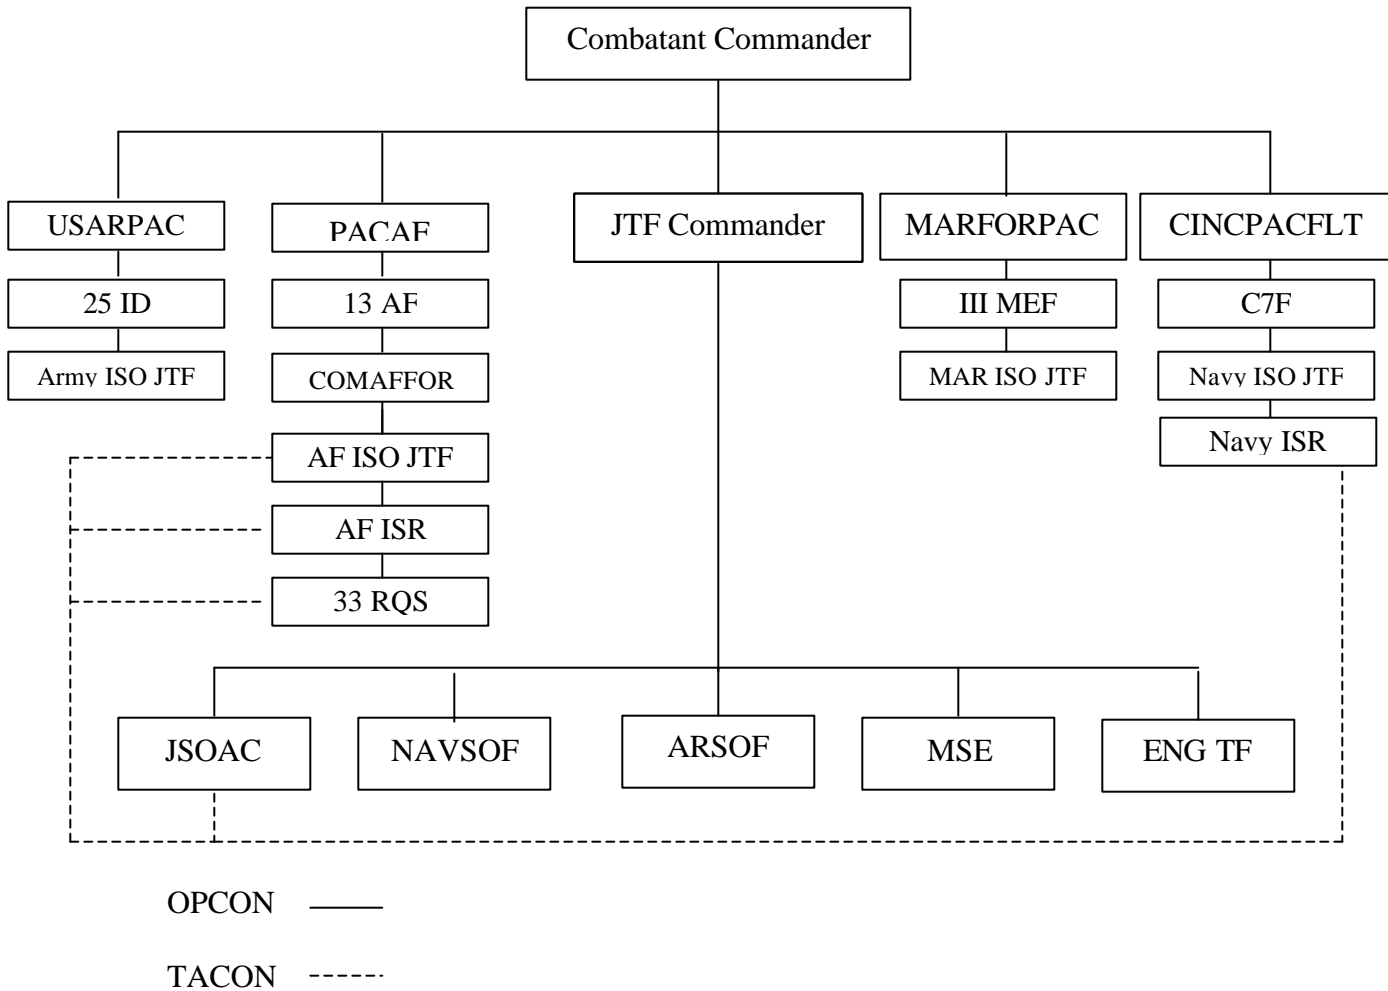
Combatant Commander

USARPAC
25 ID
Army ISO JTF

PACAF
13 AF
COMAFFOR
AF ISO JTF
AF ISR
33 RQS

JTF Commander

MARFORPAC
III MEF
MAR ISO JTF

CINCPACFLT
C7F
Navy ISO JTF
Navy ISR

JSOAC
NAVSOF
ARSOF
MSE
ENG TF

OPCON

TACON